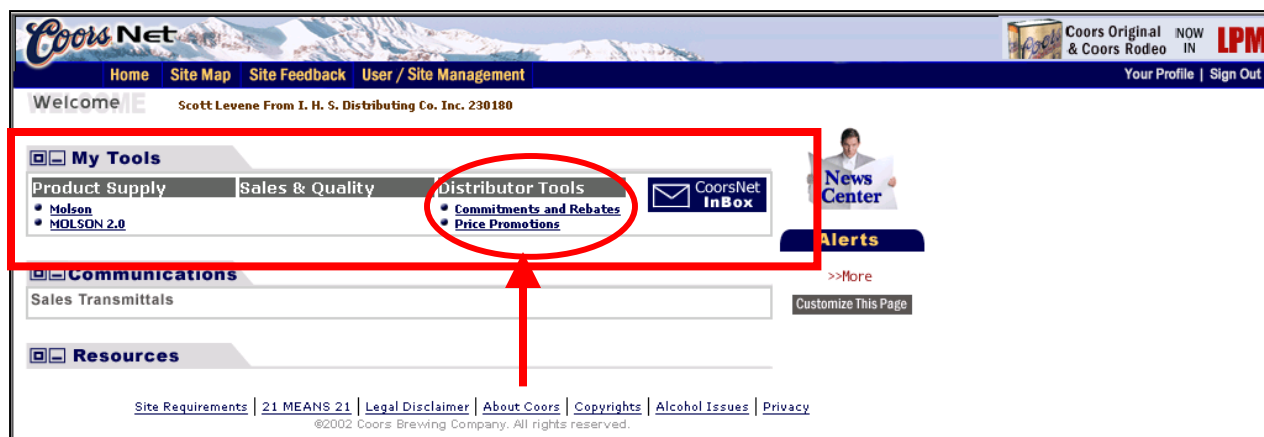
Coors Net

Coors Original & Coors Rodeo NOW IN LPM

Home | Site Map | Site Feedback | User / Site Management

Your Profile | Sign Out

Welcome

Scott Levene From I. H. S. Distributing Co. Inc. 230180

My Tools

| Product Supply | Sales & Quality | Distributor Tools |
|---|---|---|
| Molson | | Commitments and Rebates |
| MOLSON 2.0 | | Price Promotions |

CoorsNet InBox

News Center

Alerts

>>More

Customize This Page

Communications

Sales Transmittals

Resources

Site Requirements | 21 MEANS 21 | Legal Disclaimer | About Coors | Copyrights | Alcohol Issues | Privacy

©2002 Coors Brewing Company. All rights reserved.